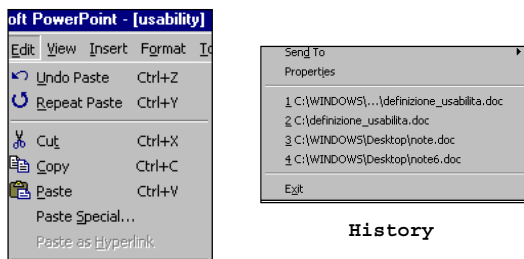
oft PowerPoint - [usability]

Edit View Insert Format To

Undo Paste Ctrl+Z
Repeat Paste Ctrl+Y
Cut Ctrl+X
Copy Ctrl+C
Paste Ctrl+V
Paste Special...
Paste as Hyperlink

Send To
Properties
1 C:\WINDOWS\...\definizione_usabilita.doc
2 C:\definizione_usabilita.doc
3 C:\WINDOWS\Desktop\note.doc
4 C:\WINDOWS\Desktop\note6.doc
Exit

History